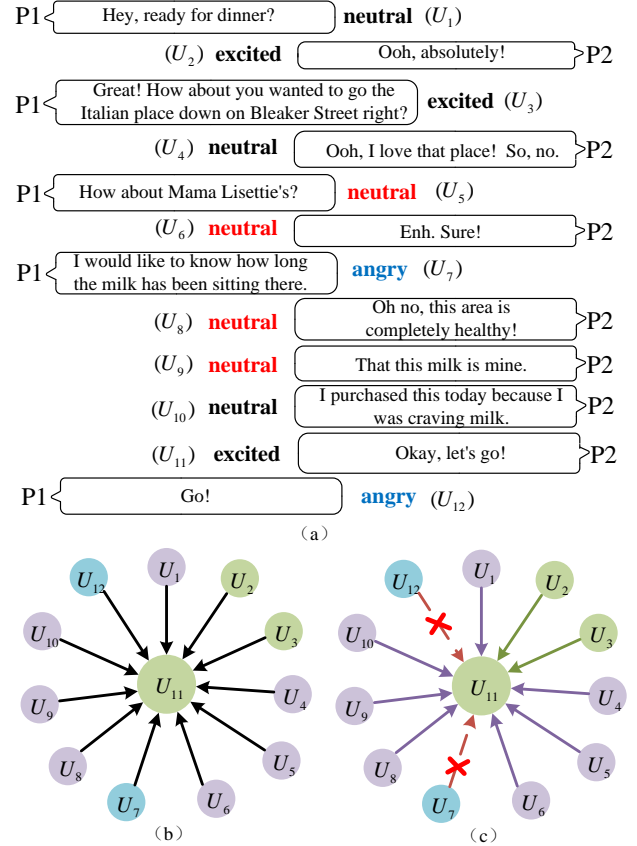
P1 Hey, ready for dinner? **neutral** $(U_1)$

$(U_2)$ **excited** Ooh, absolutely! P2

P1 Great! How about you wanted to go the Italian place down on Bleaker Street right? **excited** $(U_3)$

$(U_4)$ **neutral** Ooh, I love that place! So, no. P2

P1 How about Mama Lisettie's? **neutral** $(U_5)$

$(U_6)$ **neutral** Enh. Sure! P2

P1 I would like to know how long the milk has been sitting there. **angry** $(U_7)$

$(U_8)$ **neutral** Oh no, this area is completely healthy! P2

$(U_9)$ **neutral** That this milk is mine. P2

$(U_{10})$ **neutral** I purchased this today because I was craving milk. P2

$(U_{11})$ **excited** Okay, let's go! P2

P1 Go! **angry** $(U_{12})$

(a)

$U_{12}$ $U_1$ $U_2$ $U_{10}$ $U_3$ $U_{11}$ $U_9$ $U_4$ $U_8$ $U_5$ $U_7$ $U_6$

(b)

$U_{12}$ $U_1$ $U_2$ $U_{10}$ $U_3$ $U_{11}$ $U_9$ $U_4$ $U_8$ $U_5$ $U_7$ $U_6$

(c)